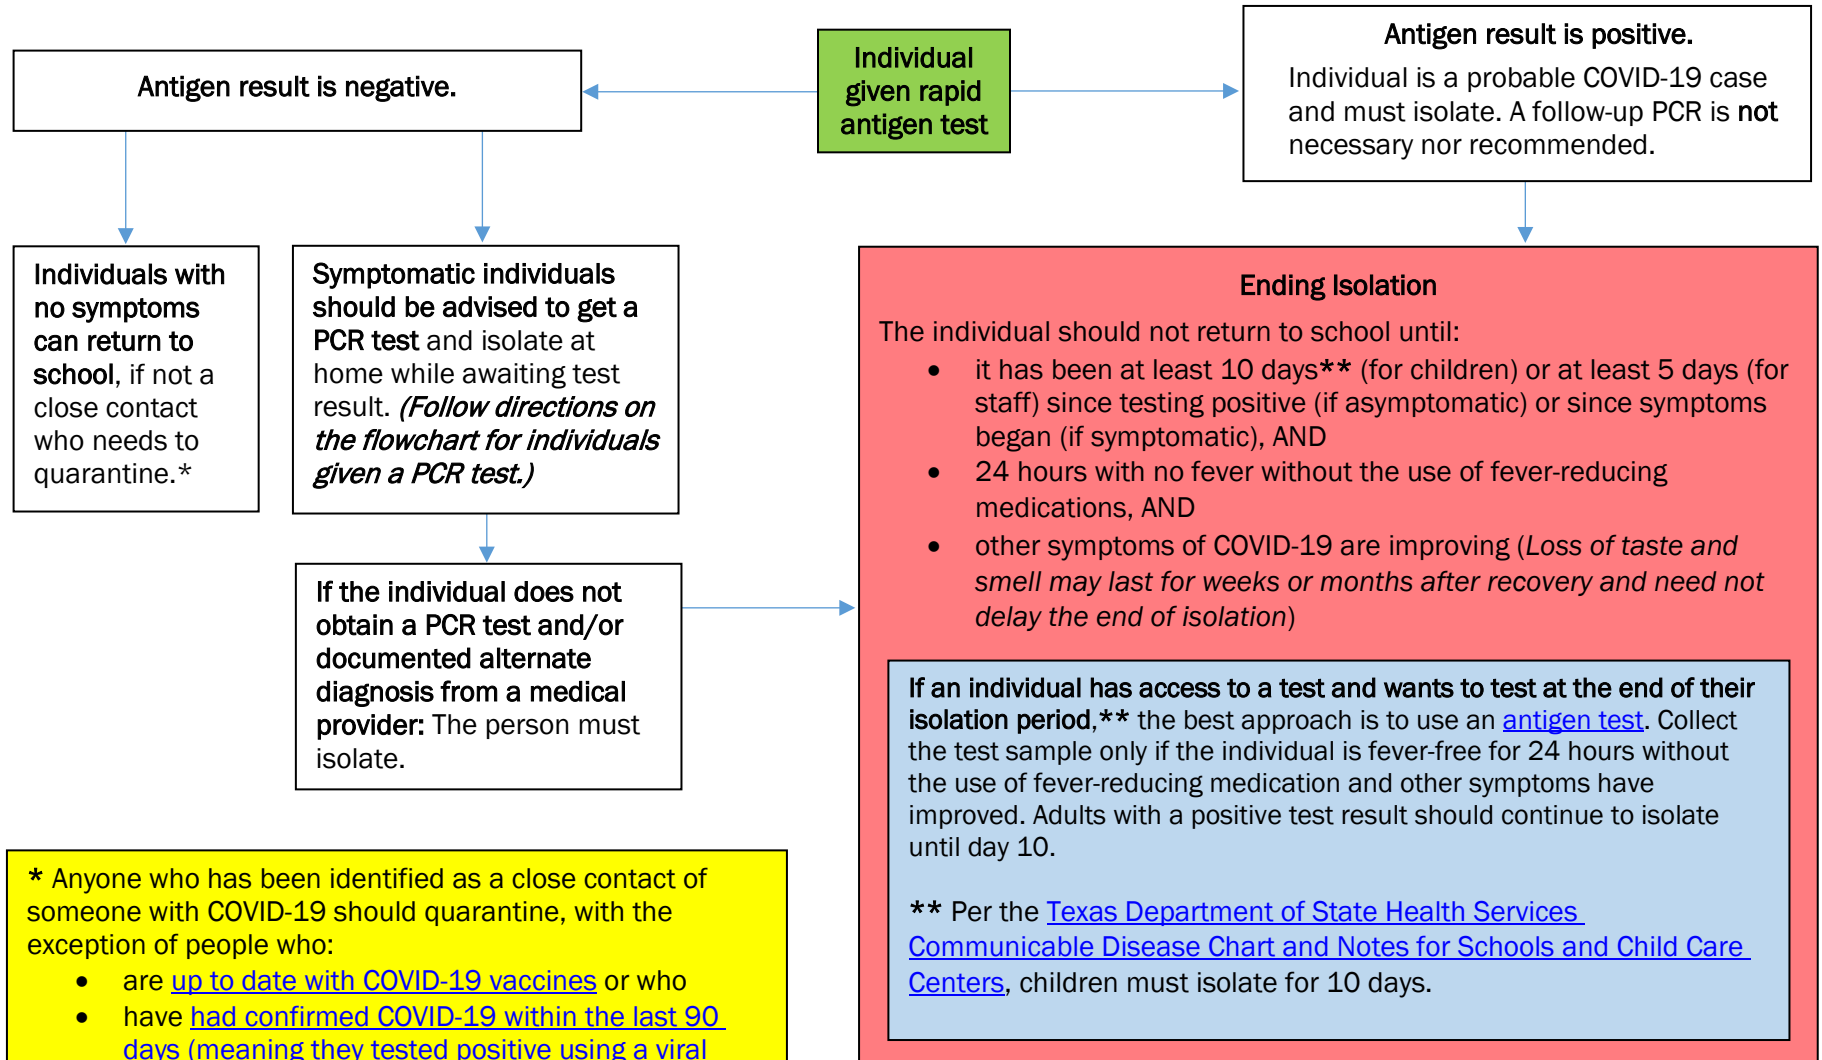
Individual given rapid antigen test

Antigen result is negative.

Antigen result is positive.

Individual is a probable COVID-19 case and must isolate. A follow-up PCR is not necessary nor recommended.

Individuals with no symptoms can return to school, if not a close contact who needs to quarantine.*

Symptomatic individuals should be advised to get a PCR test and isolate at home while awaiting test result. (Follow directions on the flowchart for individuals given a PCR test.)

If the individual does not obtain a PCR test and/or documented alternate diagnosis from a medical provider: The person must isolate.

Ending Isolation

The individual should not return to school until:

- it has been at least 10 days** (for children) or at least 5 days (for staff) since testing positive (if asymptomatic) or since symptoms began (if symptomatic), AND
- 24 hours with no fever without the use of fever-reducing medications, AND
- other symptoms of COVID-19 are improving (Loss of taste and smell may last for weeks or months after recovery and need not delay the end of isolation)

If an individual has access to a test and wants to test at the end of their isolation period,** the best approach is to use an antigen test. Collect the test sample only if the individual is fever-free for 24 hours without the use of fever-reducing medication and other symptoms have improved. Adults with a positive test result should continue to isolate until day 10.

** Per the Texas Department of State Health Services Communicable Disease Chart and Notes for Schools and Child Care Centers, children must isolate for 10 days.

* Anyone who has been identified as a close contact of someone with COVID-19 should quarantine, with the exception of people who:

- are up to date with COVID-19 vaccines or who
- have had confirmed COVID-19 within the last 90 days (meaning they tested positive using a viral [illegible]